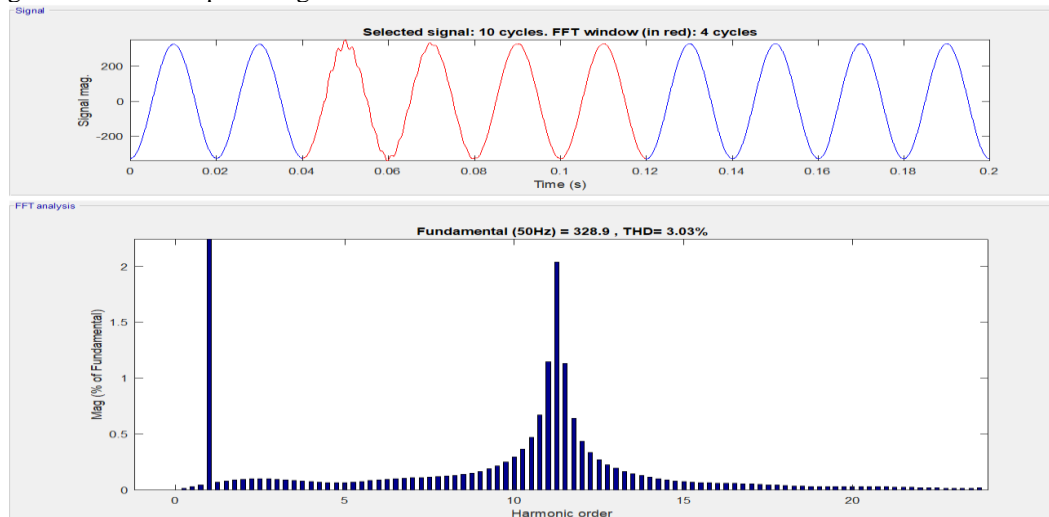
Signal

Selected signal: 10 cycles. FFT window (in red): 4 cycles

Signal mag.

200
0
-200

0 0.02 0.04 0.06 0.08 0.1 0.12 0.14 0.16 0.18 0.2

Time (s)

FFT analysis

Fundamental (50Hz) = 328.9 , THD= 3.03%

Mag (% of Fundamental)

2
1.5
1
0.5
0

0 5 10 15 20

Harmonic order